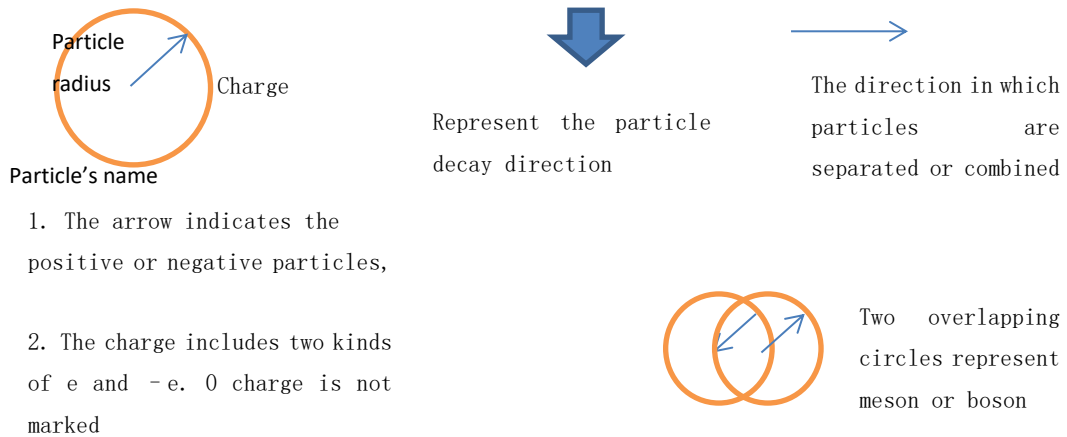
Particle radius

Charge

Particle’s name

Represent the particle decay direction

The direction in which particles are separated or combined

1. The arrow indicates the positive or negative particles,

2. The charge includes two kinds of e and -e. 0 charge is not marked

Two overlapping circles represent meson or boson